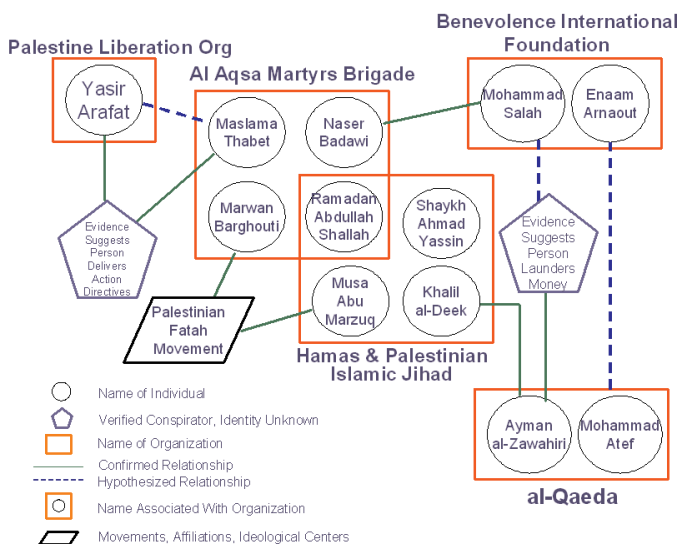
Palestine Liberation Org

Benevolence International Foundation

Al Aqsa Martyrs Brigade

Yasir Arafat

Maslama Thabet

Naser Badawi

Mohammad Salah

Enaam Arnaout

Marwan Barghouti

Ramadan Abdullah Shallah

Shaykh Ahmad Yassin

Evidence Suggests Person Delivers Action Directives

Evidence Suggests Person Launders Money

Musa Abu Marzuq

Khalil al-Deek

Palestinian Fatah Movement

Hamas & Palestinian Islamic Jihad

Ayman al-Zawahiri

Mohammad Atef

al-Qaeda

Name of Individual

Verified Conspirator, Identity Unknown

Name of Organization

Confirmed Relationship

Hypothesized Relationship

Name Associated With Organization

Movements, Affiliations, Ideological Centers